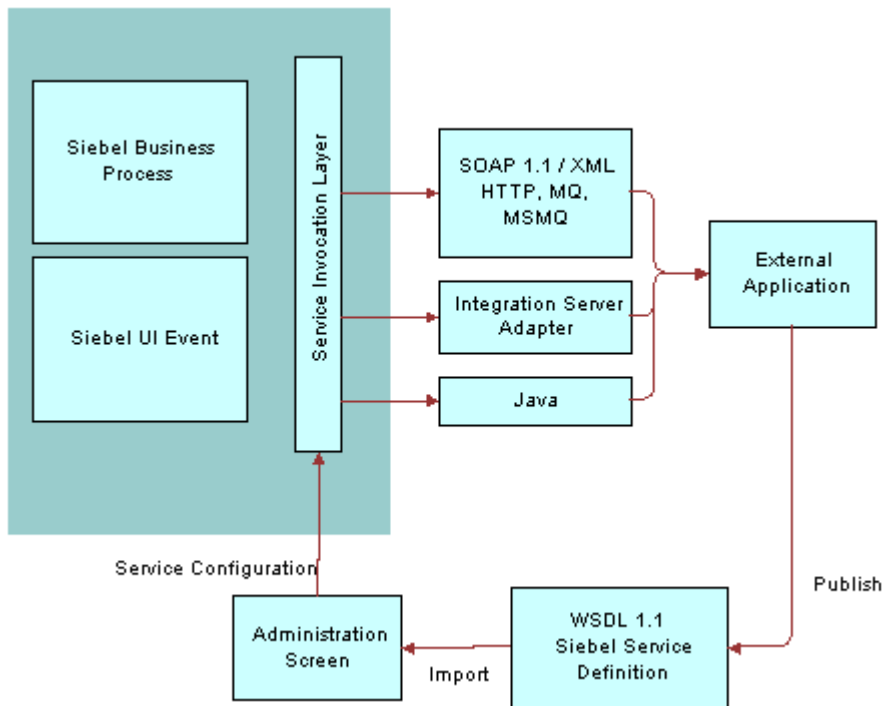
Siebel Business Process

Siebel UI Event

Service Invocation Layer

SOAP 1.1 / XML HTTP, MQ, MSMQ

Integration Server Adapter

Java

External Application

Publish

WSDL 1.1 Siebel Service Definition

Import

Administration Screen

Service Configuration